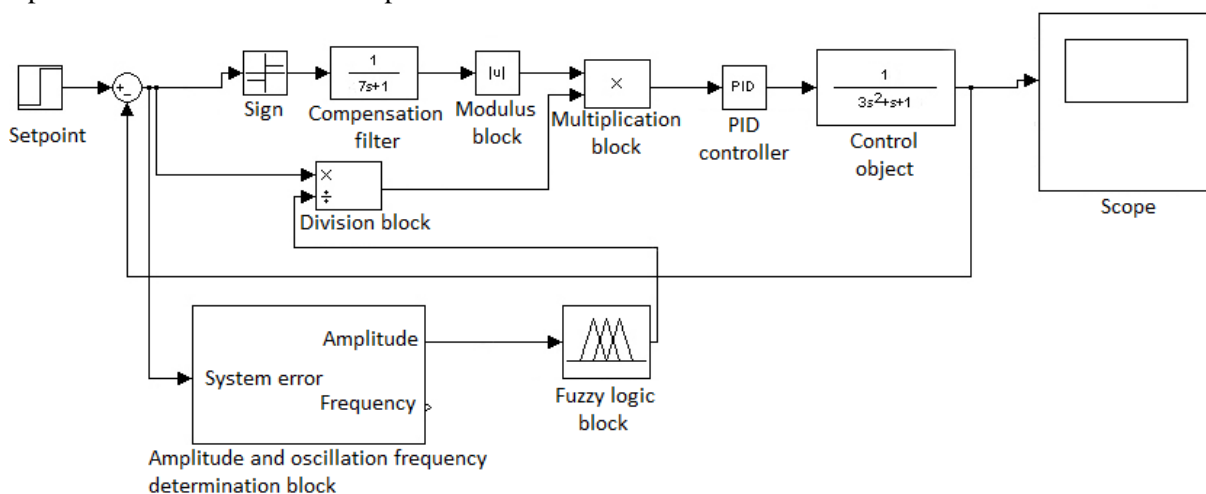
Setpoint

+
−

Sign

$\frac{1}{7s+1}$

Compensation filter

|u|

Modulus block

×

Multiplication block

PID

PID controller

$\frac{1}{3s^2+s+1}$

Control object

Scope

×
÷

Division block

Amplitude

System error

Frequency

Fuzzy logic block

Amplitude and oscillation frequency determination block